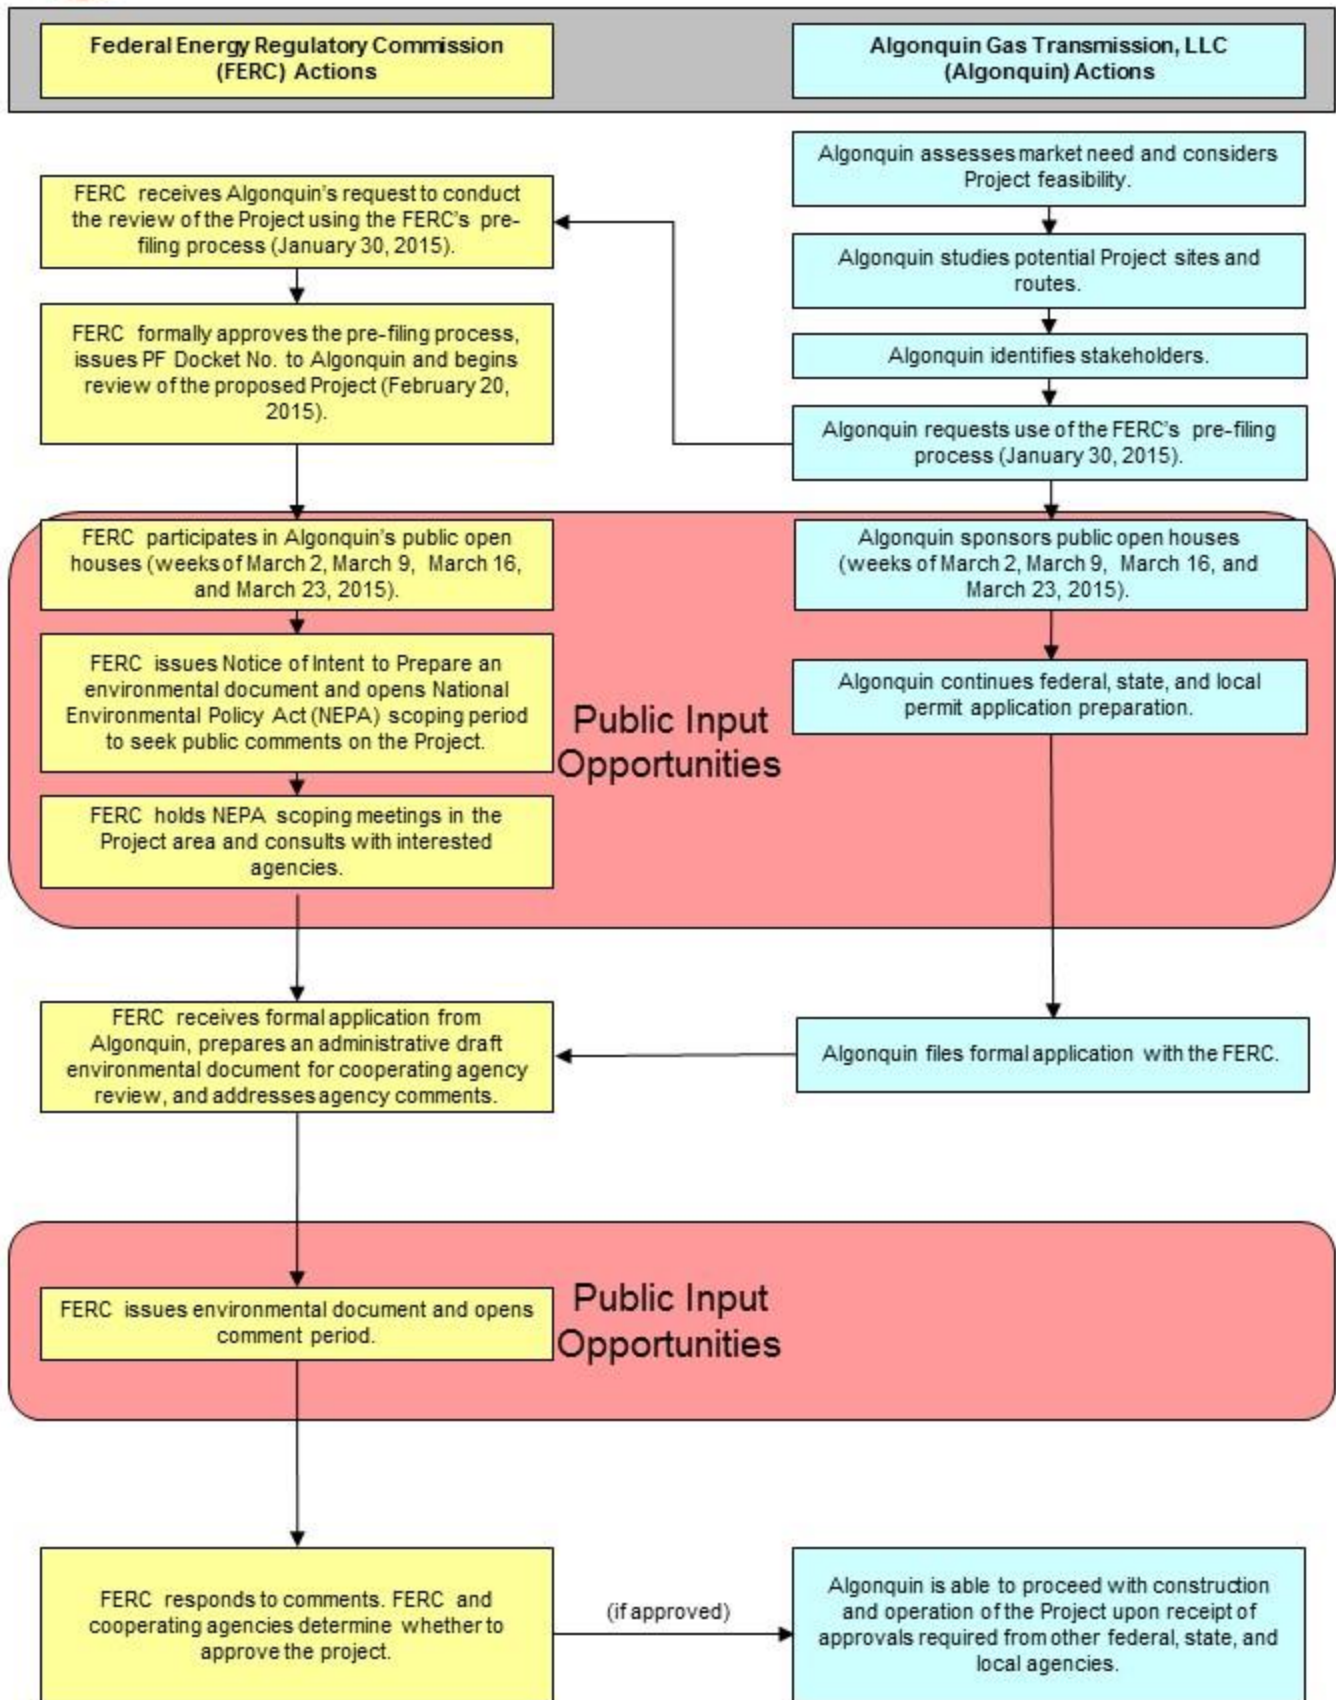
Federal Energy Regulatory Commission (FERC) Actions

Algonquin Gas Transmission, LLC (Algonquin) Actions

Algonquin assesses market need and considers Project feasibility.

Algonquin studies potential Project sites and routes.

Algonquin identifies stakeholders.

Algonquin requests use of the FERC's pre-filing process (January 30, 2015).

FERC receives Algonquin's request to conduct the review of the Project using the FERC's pre-filing process (January 30, 2015).

FERC formally approves the pre-filing process, issues PF Docket No. to Algonquin and begins review of the proposed Project (February 20, 2015).

FERC participates in Algonquin's public open houses (weeks of March 2, March 9, March 16, and March 23, 2015).

Algonquin sponsors public open houses (weeks of March 2, March 9, March 16, and March 23, 2015).

FERC issues Notice of Intent to Prepare an environmental document and opens National Environmental Policy Act (NEPA) scoping period to seek public comments on the Project.

Public Input Opportunities

Algonquin continues federal, state, and local permit application preparation.

FERC holds NEPA scoping meetings in the Project area and consults with interested agencies.

FERC receives formal application from Algonquin, prepares an administrative draft environmental document for cooperating agency review, and addresses agency comments.

Algonquin files formal application with the FERC.

FERC issues environmental document and opens comment period.

Public Input Opportunities

FERC responds to comments. FERC and cooperating agencies determine whether to approve the project.

(if approved)

Algonquin is able to proceed with construction and operation of the Project upon receipt of approvals required from other federal, state, and local agencies.